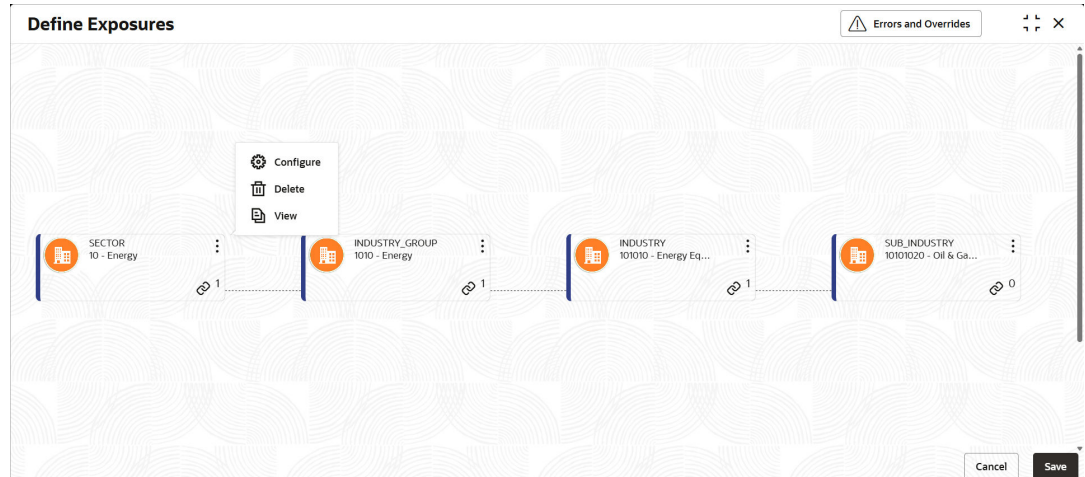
Define Exposures

Errors and Overrides

Configure

Delete

View

SECTOR
10 - Energy

1

INDUSTRY_GROUP
1010 - Energy

1

INDUSTRY
101010 - Energy Eq...

1

SUB_INDUSTRY
10101020 - Oil & Ga...

0

Cancel

Save